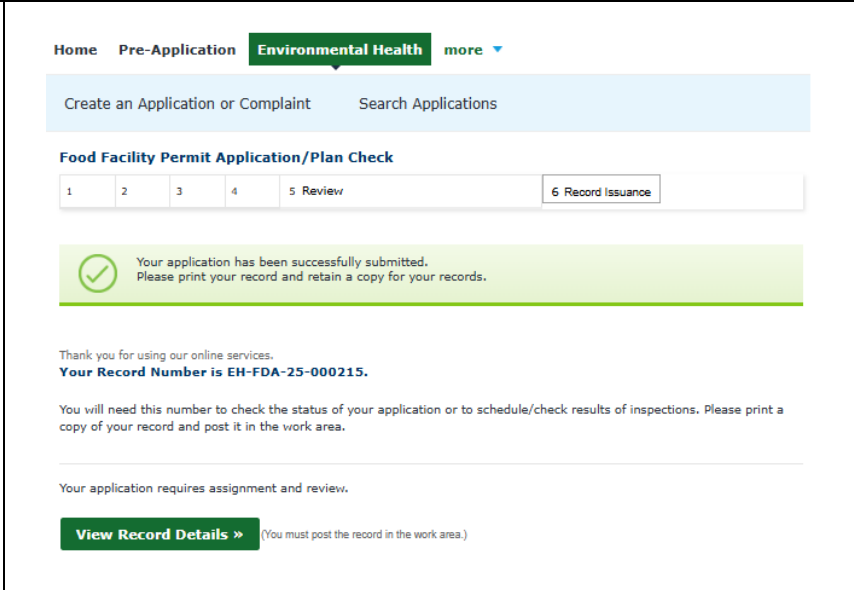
Home Pre-Application Environmental Health more

Create an Application or Complaint Search Applications

Food Facility Permit Application/Plan Check

| 1 | 2 | 3 | 4 | 5 Review | 6 Record Issuance |
|---|---|---|---|---|---|

Your application has been successfully submitted.
Please print your record and retain a copy for your records.

Thank you for using our online services.
Your Record Number is EH-FDA-25-000215.

You will need this number to check the status of your application or to schedule/check results of inspections. Please print a copy of your record and post it in the work area.

Your application requires assignment and review.

View Record Details » (You must post the record in the work area.)